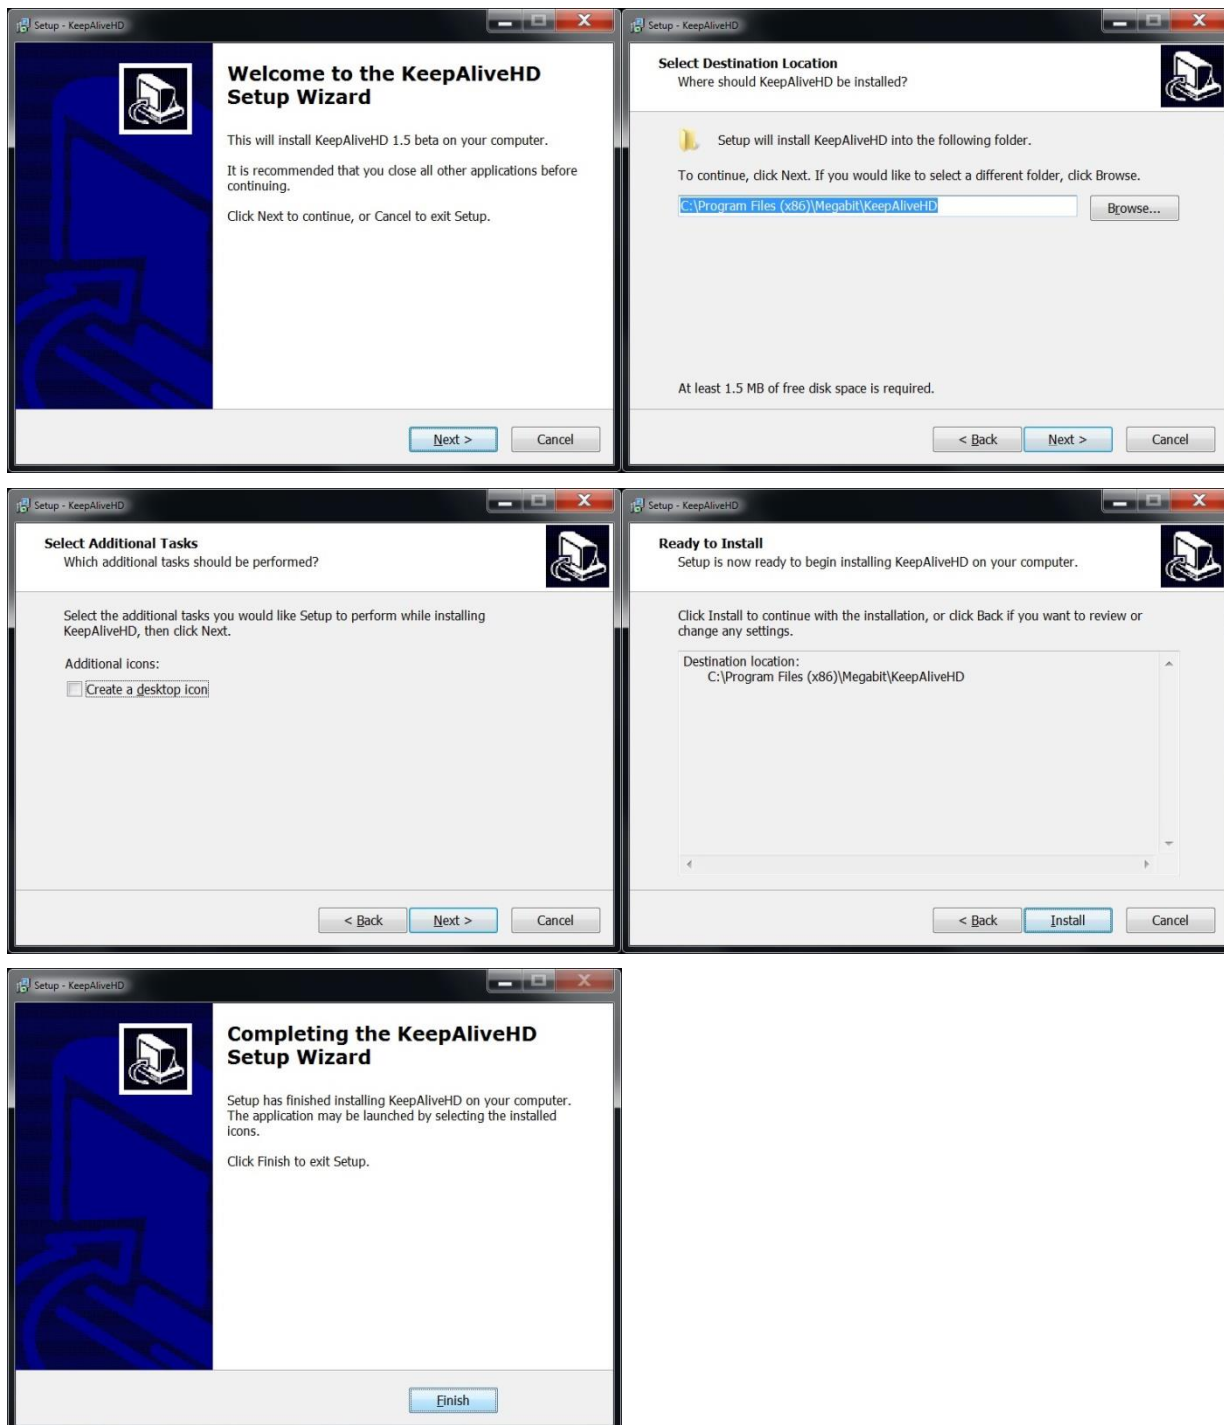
Setup - KeepAliveHD

Welcome to the KeepAliveHD Setup Wizard

This will install KeepAliveHD 1.5 beta on your computer.

It is recommended that you close all other applications before continuing.

Click Next to continue, or Cancel to exit Setup.

Next >
Cancel

Setup - KeepAliveHD

Select Destination Location
Where should KeepAliveHD be installed?

Setup will install KeepAliveHD into the following folder.

To continue, click Next. If you would like to select a different folder, click Browse.

C:\Program Files (x86)\Megabit\KeepAliveHD
Browse...

At least 1.5 MB of free disk space is required.

< Back
Next >
Cancel

Setup - KeepAliveHD

Select Additional Tasks
Which additional tasks should be performed?

Select the additional tasks you would like Setup to perform while installing KeepAliveHD, then click Next.

Additional icons:

Create a desktop icon

< Back
Next >
Cancel

Setup - KeepAliveHD

Ready to Install
Setup is now ready to begin installing KeepAliveHD on your computer.

Click Install to continue with the installation, or click Back if you want to review or change any settings.

Destination location:
C:\Program Files (x86)\Megabit\KeepAliveHD

< Back
Install
Cancel

Setup - KeepAliveHD

Completing the KeepAliveHD Setup Wizard

Setup has finished installing KeepAliveHD on your computer. The application may be launched by selecting the installed icons.

Click Finish to exit Setup.

Finish